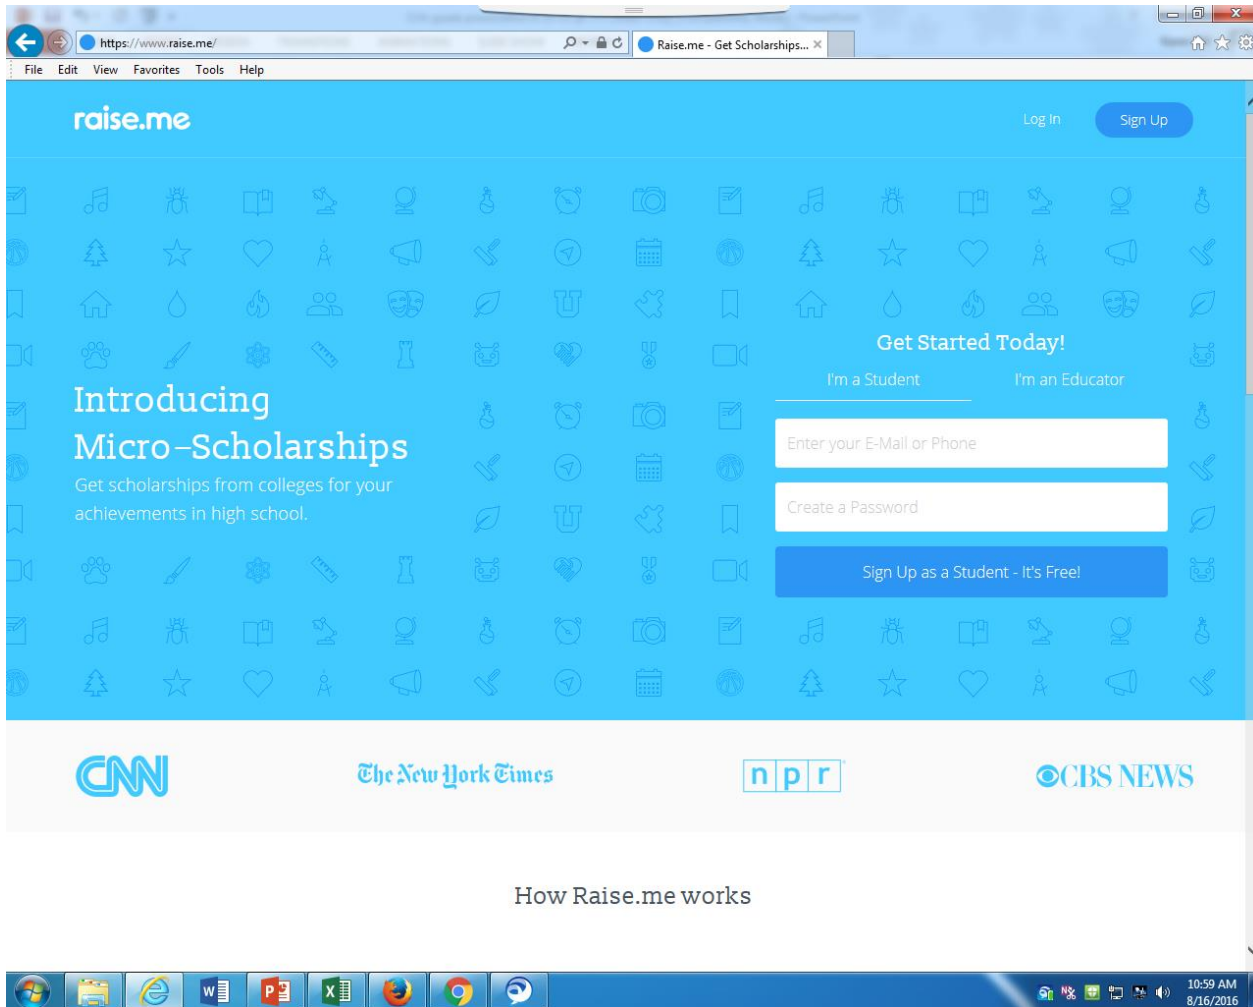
https://www.raise.me/

Raise.me - Get Scholarships...

File Edit View Favorites Tools Help

raise.me

Log In

Sign Up

Introducing Micro-Scholarships

Get scholarships from colleges for your achievements in high school.

Get Started Today!

I'm a Student

I'm an Educator

Enter your E-Mail or Phone

Create a Password

Sign Up as a Student - It's Free!

CNN

The New York Times

n p r

CBS NEWS

How Raise.me works

10:59 AM
8/16/2016